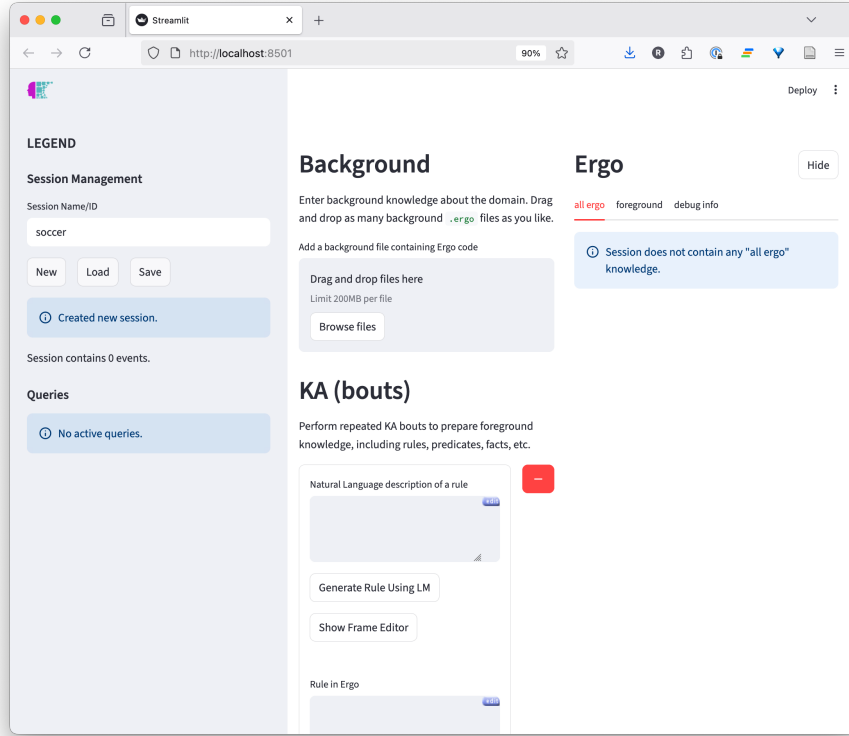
Streamlit

http://localhost:8501

90%

Deploy

LEGEND

Session Management

Session Name/ID

soccer

New Load Save

Created new session.

Session contains 0 events.

Queries

No active queries.

Background

Enter background knowledge about the domain. Drag and drop as many background .ergo files as you like.

Add a background file containing Ergo code

Drag and drop files here

Limit 200MB per file

Browse files

KA (bouts)

Perform repeated KA bouts to prepare foreground knowledge, including rules, predicates, facts, etc.

Natural Language description of a rule

edit

Generate Rule Using LM

Show Frame Editor

Rule in Ergo

edit

Ergo

Hide

all ergo foreground debug info

Session does not contain any "all ergo" knowledge.